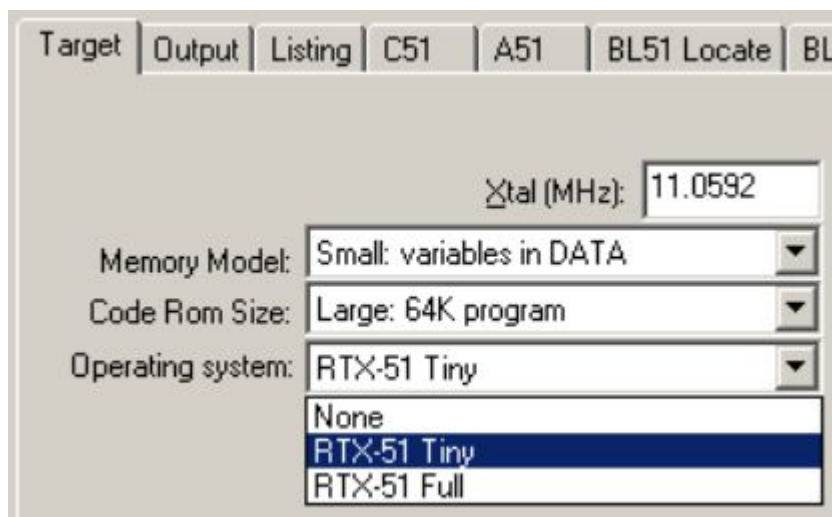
Target | Output | Listing | C51 | A51 | BL51 Locate | BL

Xtal (MHz): 11.0592

Memory Model: Small: variables in DATA

Code Rom Size: Large: 64K program

Operating system: RTX-51 Tiny

None
RTX-51 Tiny
RTX-51 Full